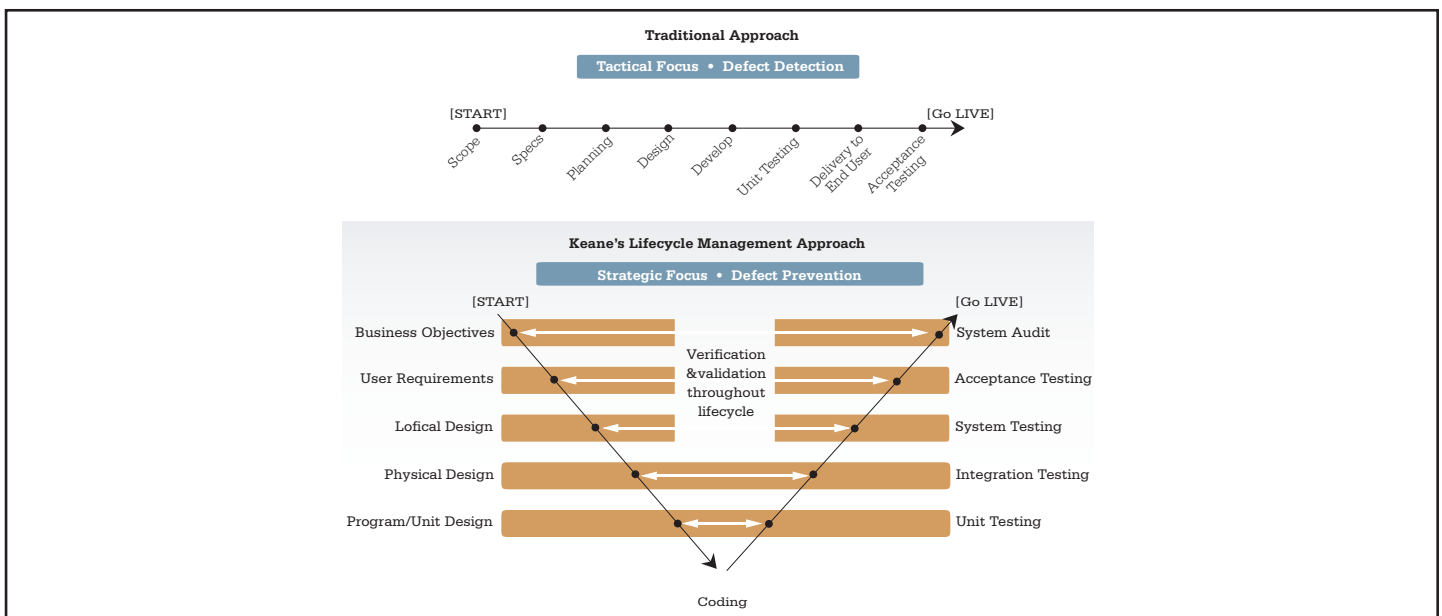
Traditional Approach

Tactical Focus • Defect Detection

[START]

[Go LIVE]

Scope

Specs

Planning

Design

Develop

Unit Testing

Delivery to End User

Acceptance Testing

Keane's Lifecycle Management Approach

Strategic Focus • Defect Prevention

[START]

[Go LIVE]

Business Objectives

System Audit

User Requirements

Acceptance Testing

Lofical Design

System Testing

Physical Design

Integration Testing

Program/Unit Design

Unit Testing

Verification &validation throughout lifecycle

Coding